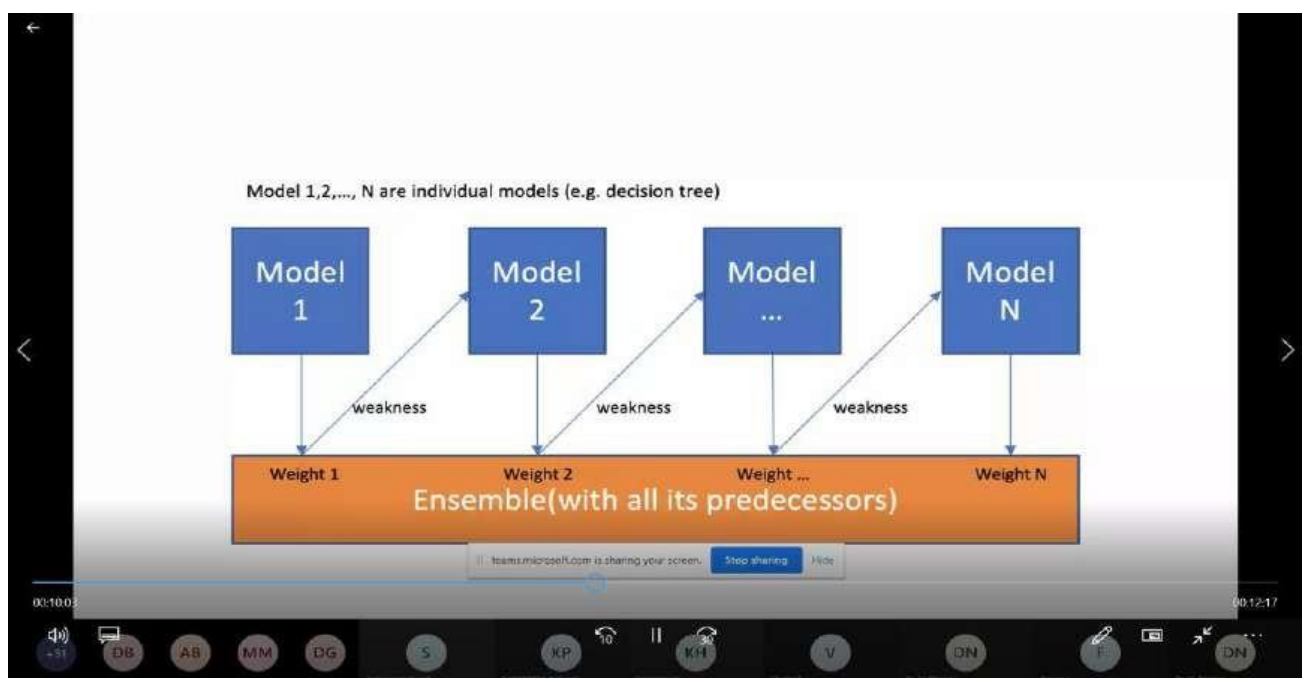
Model 1,2,..., N are individual models (e.g. decision tree)

Model 1

Model 2

Model ...

Model N

weakness

weakness

weakness

Weight 1

Weight 2

Weight ...

Weight N

Ensemble(with all its predecessors)

teams.microsoft.com is sharing your screen. Stop sharing Hide

00:10:03

00:12:17

+51 DB AB MM DG S KP 10 30 KH V DN F DN